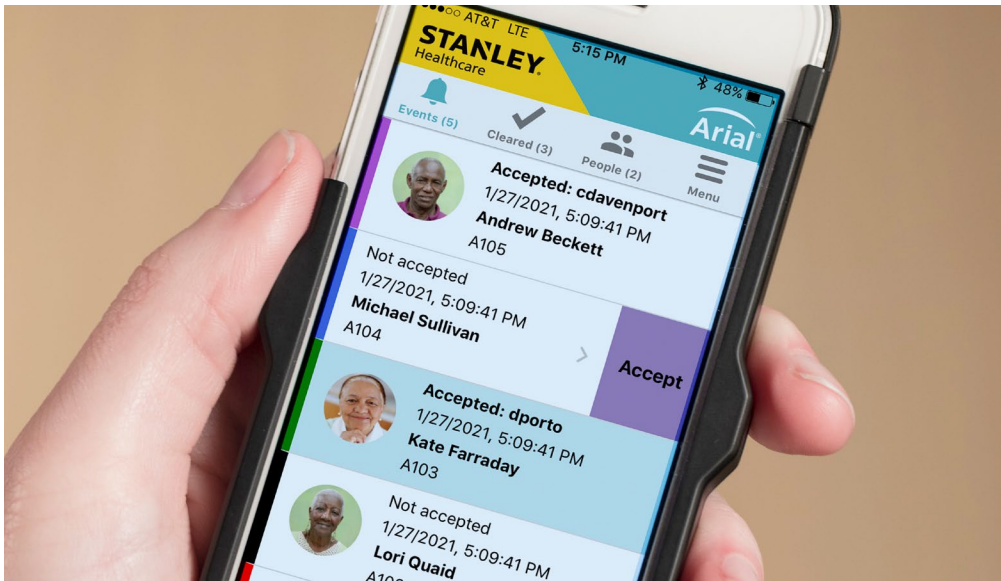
AT&T LTE
5:15 PM
48%
STANLEY
Healthcare
Arial
Events (5)
Cleared (3)
People (2)
Menu

Accepted: cdavenport
1/27/2021, 5:09:41 PM
Andrew Beckett
A105

Not accepted
1/27/2021, 5:09:41 PM
Michael Sullivan
A104
Accept

Accepted: dporto
1/27/2021, 5:09:41 PM
Kate Farraday
A103

Not accepted
1/27/2021, 5:09:41 PM
Lori Quaid
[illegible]